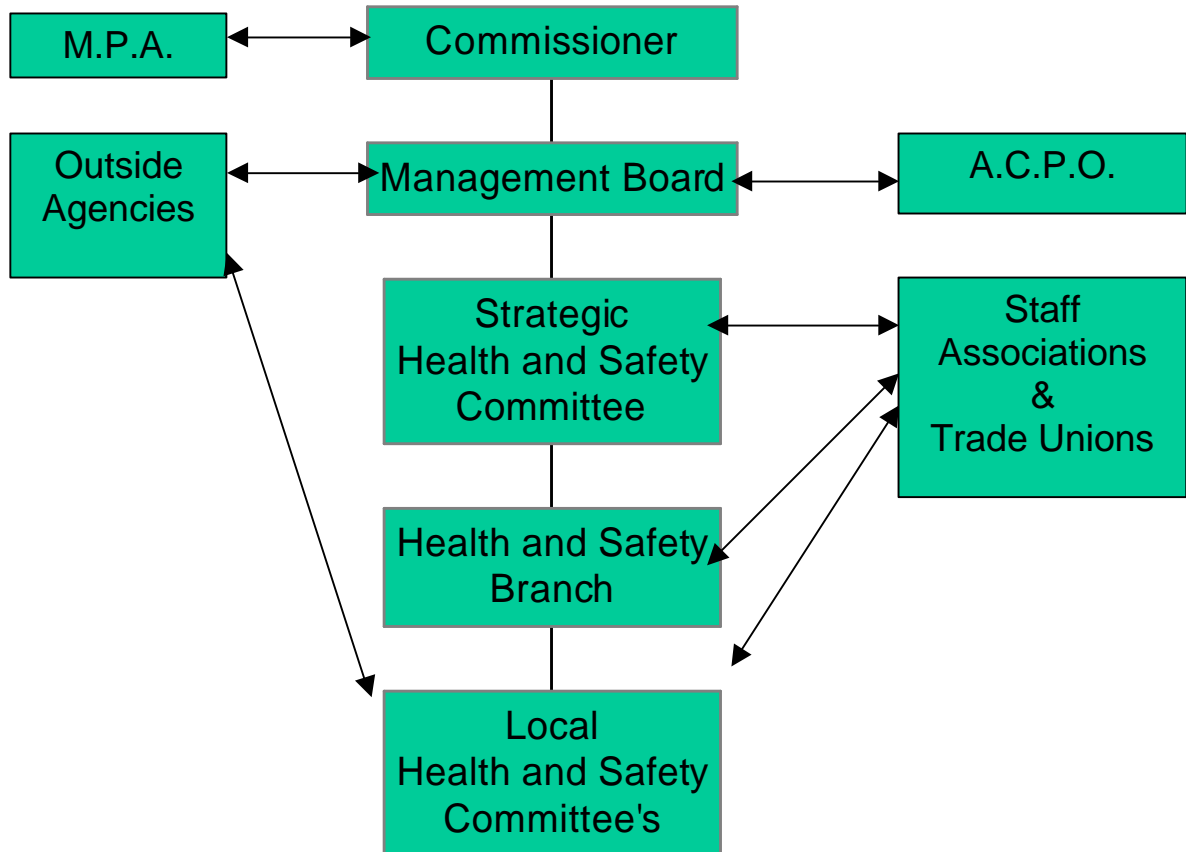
M.P.A.

Commissioner

Outside Agencies

Management Board

A.C.P.O.

Strategic Health and Safety Committee

Staff Associations & Trade Unions

Health and Safety Branch

Local Health and Safety Committee's